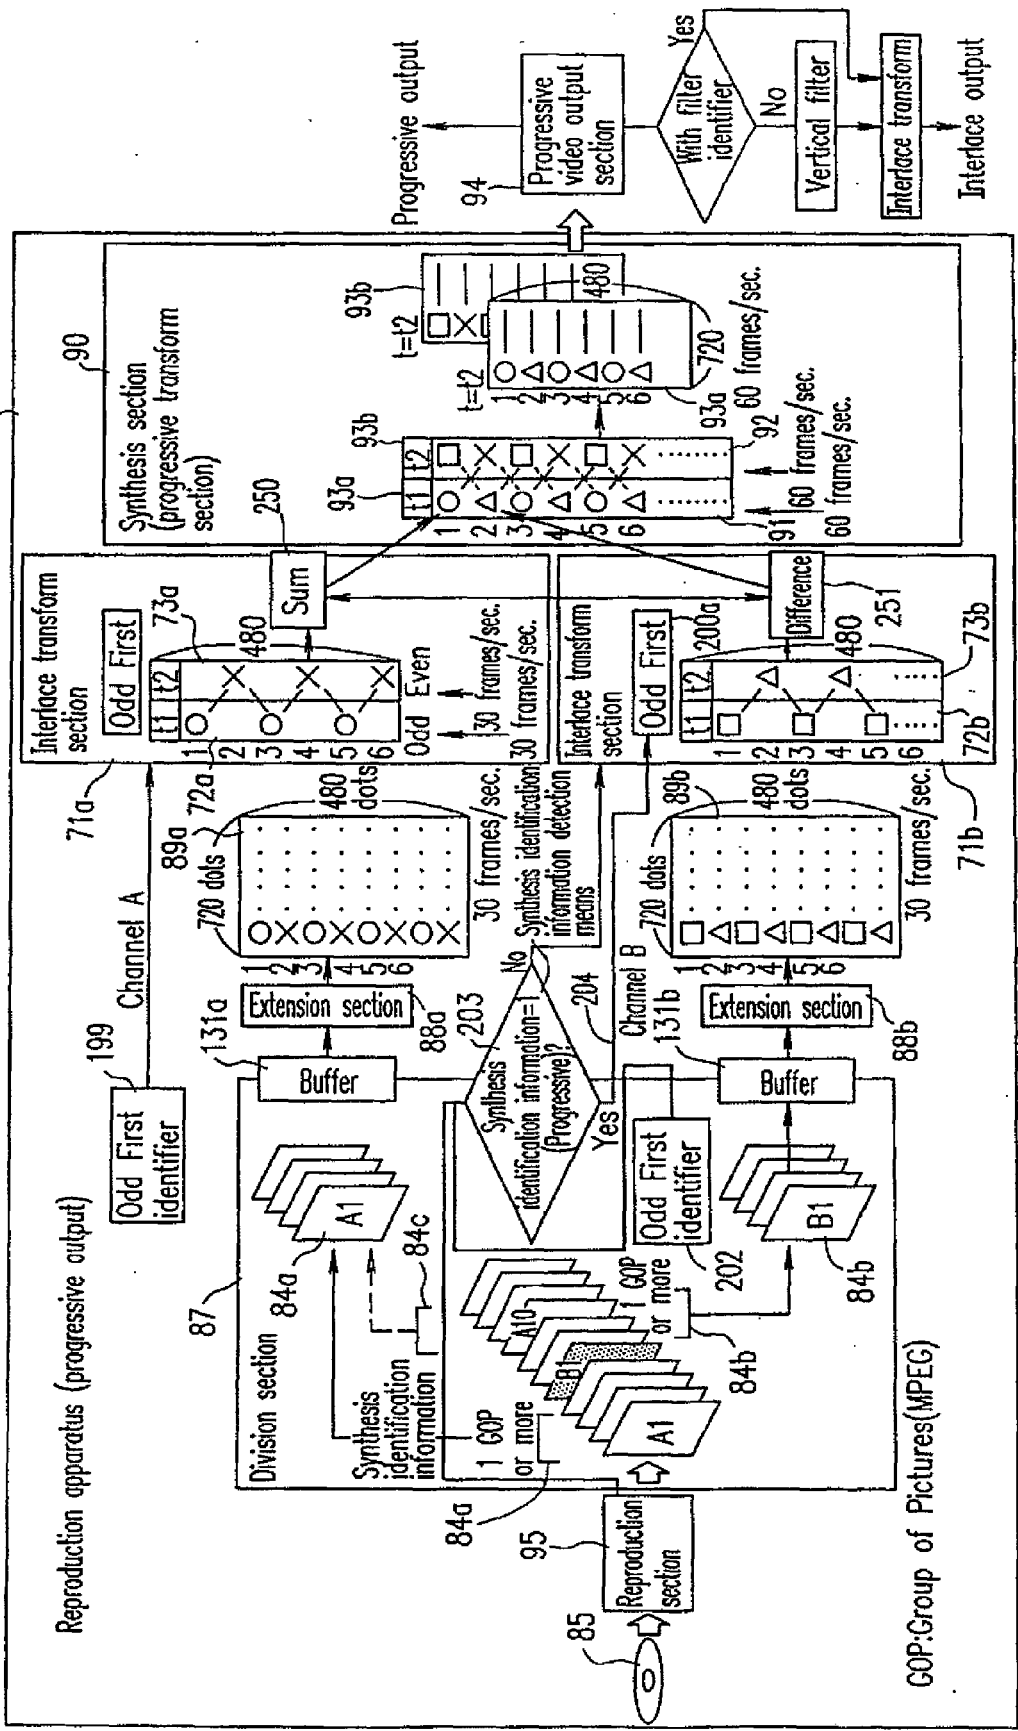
Reproduction apparatus (progressive output)

85

Reproduction section

95

GOP:Group of Pictures(MPEG)

84a

1 GOP or more

A1

B1

A10

1 GOP or more

84b

Division section

Synthesis identification information

87

84a

A1

84c

Odd First identifier

199

Buffer

131a

Channel A

Synthesis identification information=1 (Progressive)?

Yes

No

203

204

Synthesis identification information detection means

Odd First identifier

202

B1

84b

Buffer

131b

Channel B

Extension section

88a

Extension section

88b

1 2 3 4 5 6

720 dots

480 dots

89a

30 frames/sec.

1 2 3 4 5 6

720 dots

480 dots

89b

30 frames/sec.

71a

Interface transform section

Odd First

t1 t2

73a

480

72a

Odd Even

30 frames/sec.

30 frames/sec.

1 2 3 4 5 6

Sum

250

Interface transform section

Odd First

200a

t1 t2

480

73b

72b

1 2 3 4 5 6

71b

Difference

251

90

Synthesis section (progressive transform section)

93a

93b

t1 t2

1 2 3 4 5 6

91

92

60 frames/sec.

60 frames/sec.

t=t2

1 2 3 4 5 6

720

480

93a

93b

t=t2

60 frames/sec.

60 frames/sec.

94

Progressive video output section

Progressive output

With filter identifier

Yes

No

Vertical filter

Interface transform

Interface output